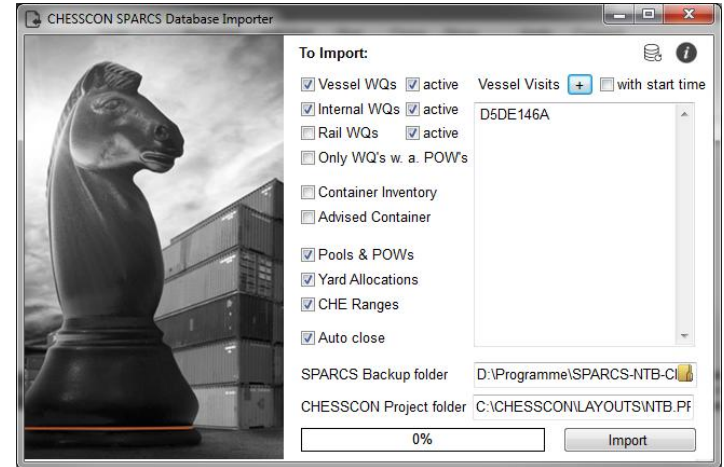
CHESSCON SPARCS Database Importer

To Import:

Vessel WQs active
Internal WQs active
Rail WQs active
Only WQ's w. a. POW's

Container Inventory
Advised Container

Pools & POWs
Yard Allocations
CHE Ranges

Auto close

Vessel Visits + with start time

D5DE146A

SPARCS Backup folder D:\Programme\SPARCS-NTB-C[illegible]

CHESSCON Project folder C:\CHESSCON\LAYOUTS\NTB.PI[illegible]

0%

Import